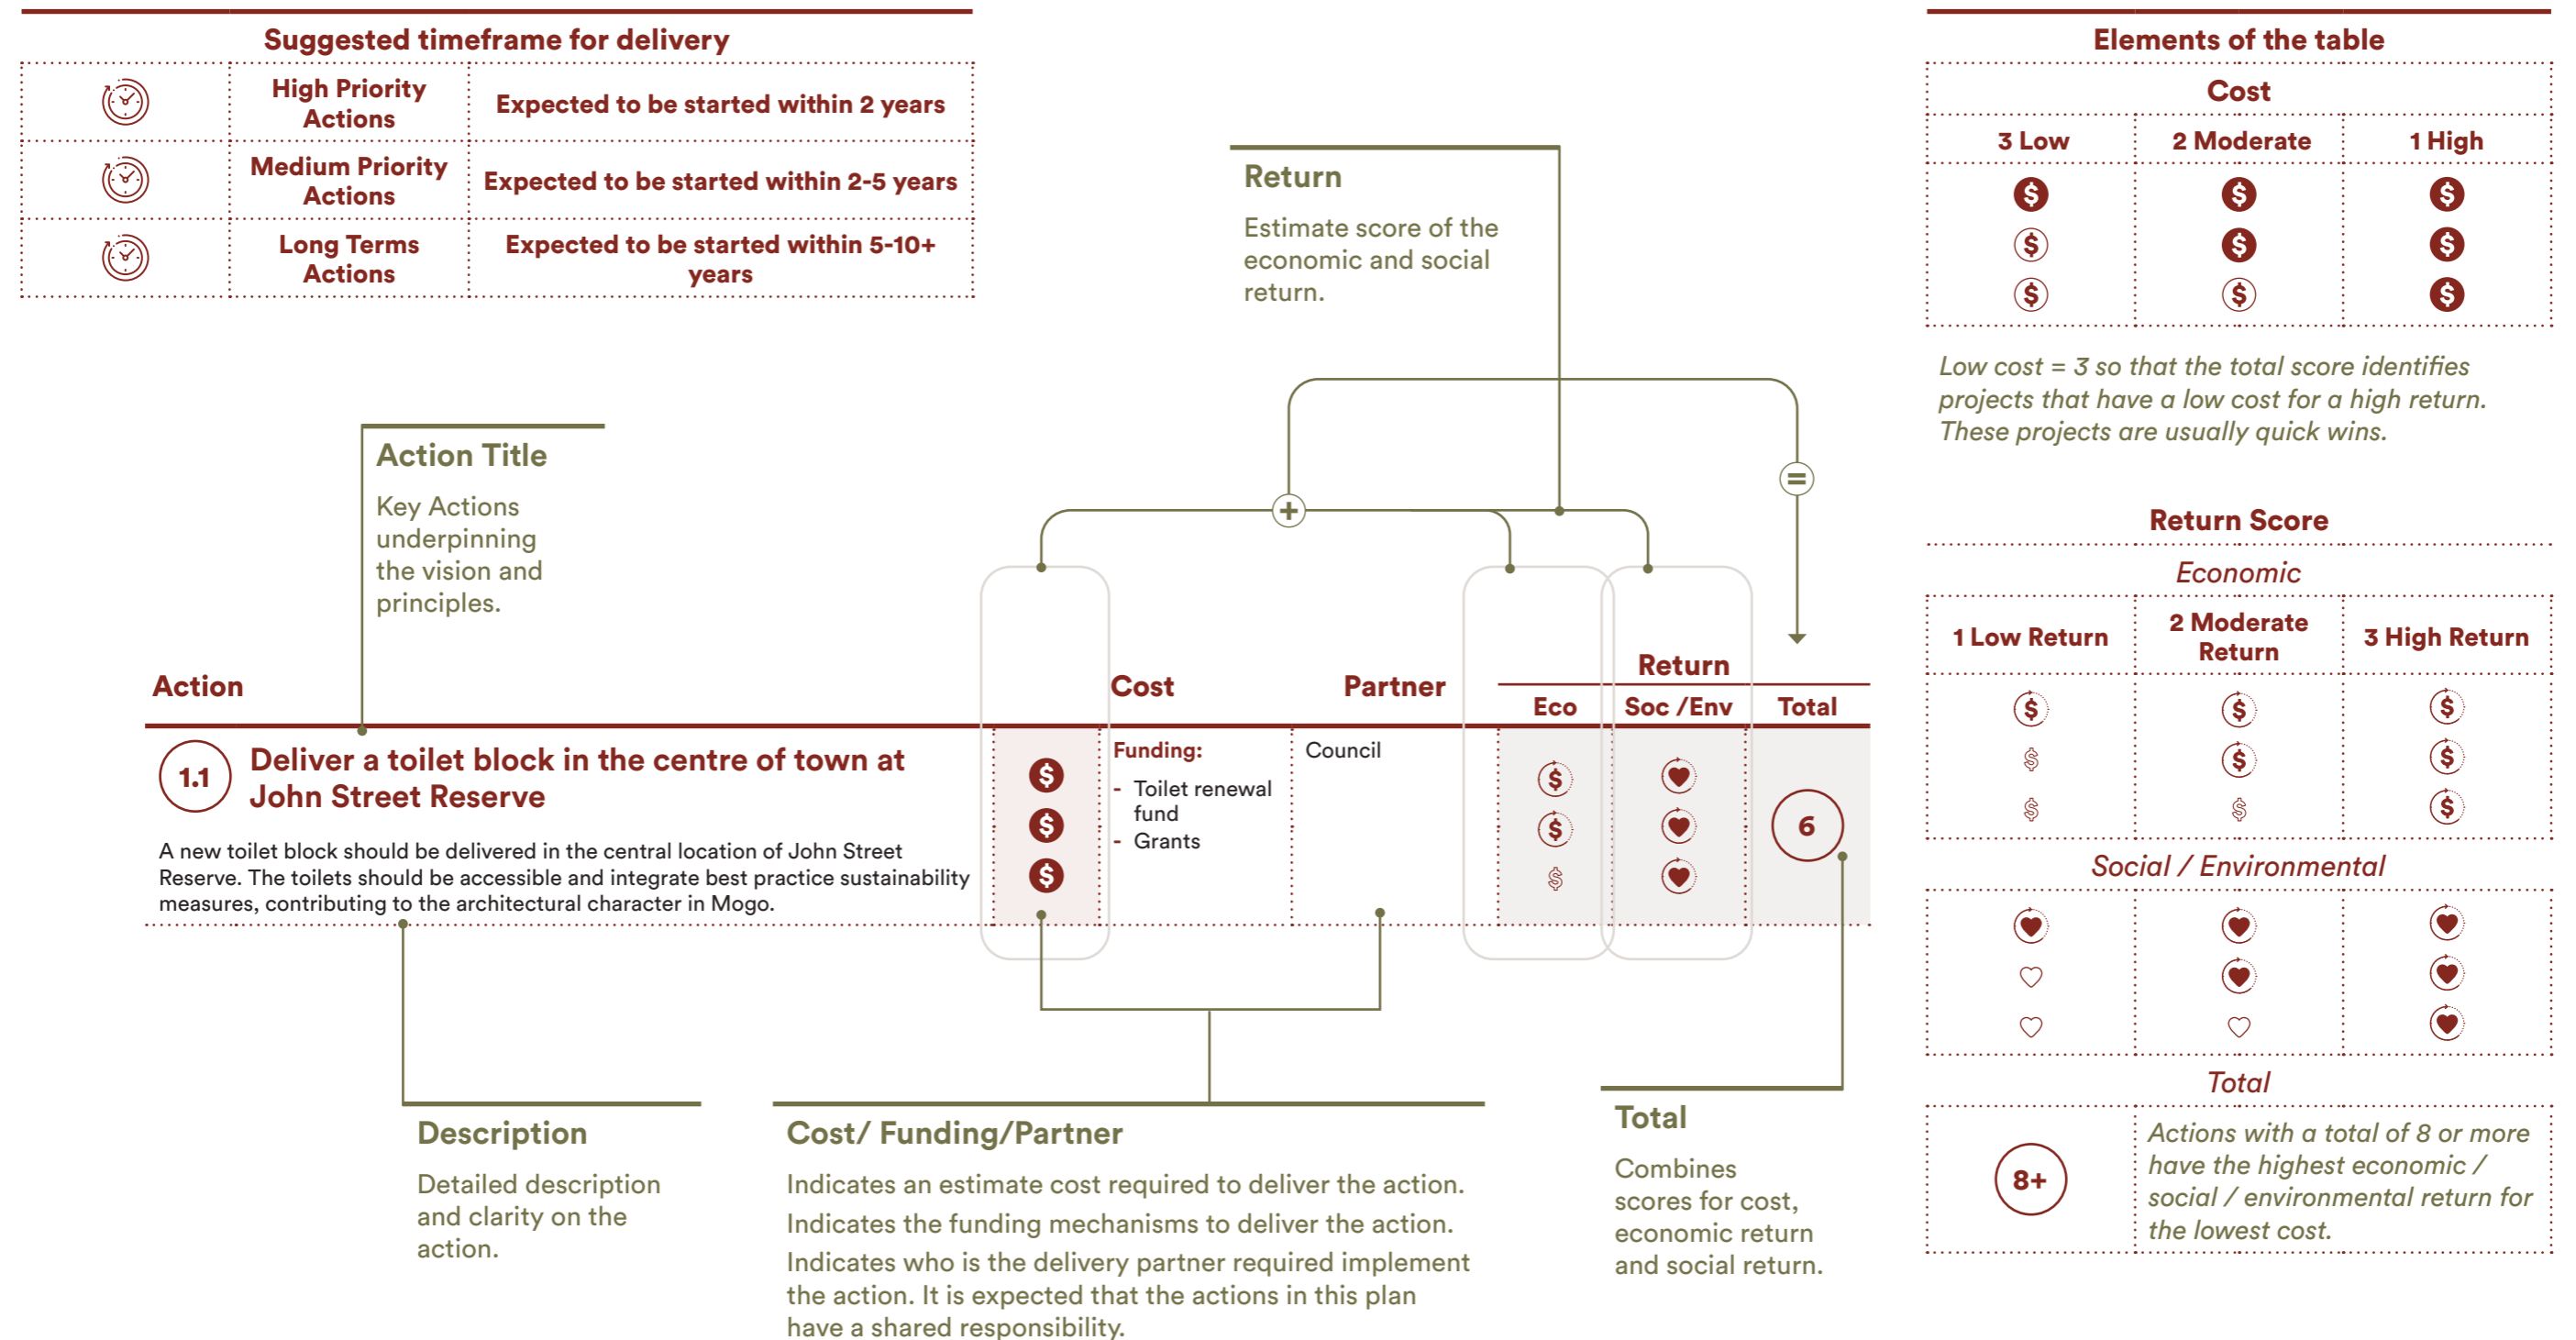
Suggested timeframe for delivery

| | | |
|---|---|---|
| | High Priority Actions | Expected to be started within 2 years |
| | Medium Priority Actions | Expected to be started within 2-5 years |
| | Long Terms Actions | Expected to be started within 5-10+ years |

Return

Estimate score of the economic and social return.

Elements of the table

Cost

| 3 Low | 2 Moderate | 1 High |
|---|---|---|
| $ | $ | $ |
| $ | $ | $ |
| $ | $ | $ |

Low cost = 3 so that the total score identifies projects that have a low cost for a high return. These projects are usually quick wins.

Action Title

Key Actions underpinning the vision and principles.

Return Score

Economic

| 1 Low Return | 2 Moderate Return | 3 High Return |
|---|---|---|
| $ | $ | $ |
| $ | $ | $ |
| $ | $ | $ |

Social / Environmental

Total

8+ Actions with a total of 8 or more have the highest economic / social / environmental return for the lowest cost.

Action

Cost

Partner

Return

Eco

Soc /Env

Total

1.1 Deliver a toilet block in the centre of town at John Street Reserve

A new toilet block should be delivered in the central location of John Street Reserve. The toilets should be accessible and integrate best practice sustainability measures, contributing to the architectural character in Mogo.

$ $ $

Funding:
- Toilet renewal fund
- Grants

Council

6

Description

Detailed description and clarity on the action.

Cost/ Funding/Partner

Indicates an estimate cost required to deliver the action.

Indicates the funding mechanisms to deliver the action.

Indicates who is the delivery partner required implement the action. It is expected that the actions in this plan have a shared responsibility.

Total

Combines scores for cost, economic return and social return.